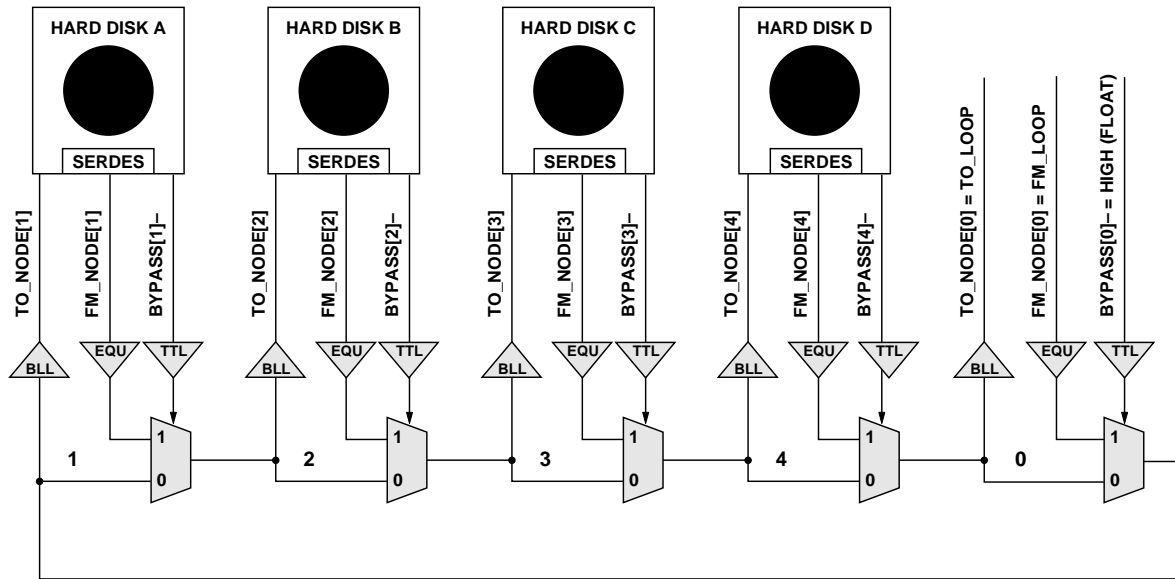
HARD DISK A
SERDES
HARD DISK B
SERDES
HARD DISK C
SERDES
HARD DISK D
SERDES

TO_NODE[1]
FM_NODE[1]
BYPASS[1]–
TO_NODE[2]
FM_NODE[2]
BYPASS[2]–
TO_NODE[3]
FM_NODE[3]
BYPASS[3]–
TO_NODE[4]
FM_NODE[4]
BYPASS[4]–
TO_NODE[0] = TO_LOOP
FM_NODE[0] = FM_LOOP
BYPASS[0]– = HIGH (FLOAT)

BLL
EQU
TTL
BLL
EQU
TTL
BLL
EQU
TTL
BLL
EQU
TTL
BLL
EQU
TTL

1
1
0
2
1
0
3
1
0
4
1
0
0
1
0